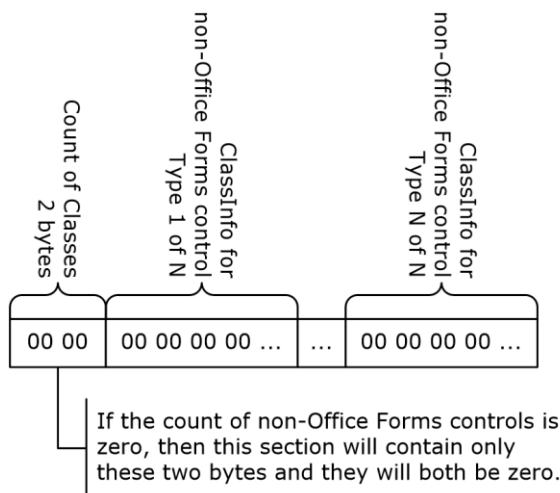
Count of Classes
2 bytes

ClassInfo for
non-Office Forms control
Type 1 of N

ClassInfo for
non-Office Forms control
Type N of N

| 00 00 | 00 00 00 00 … | … | 00 00 00 00 … |
|---|---|---|---|

If the count of non-Office Forms controls is zero, then this section will contain only these two bytes and they will both be zero.